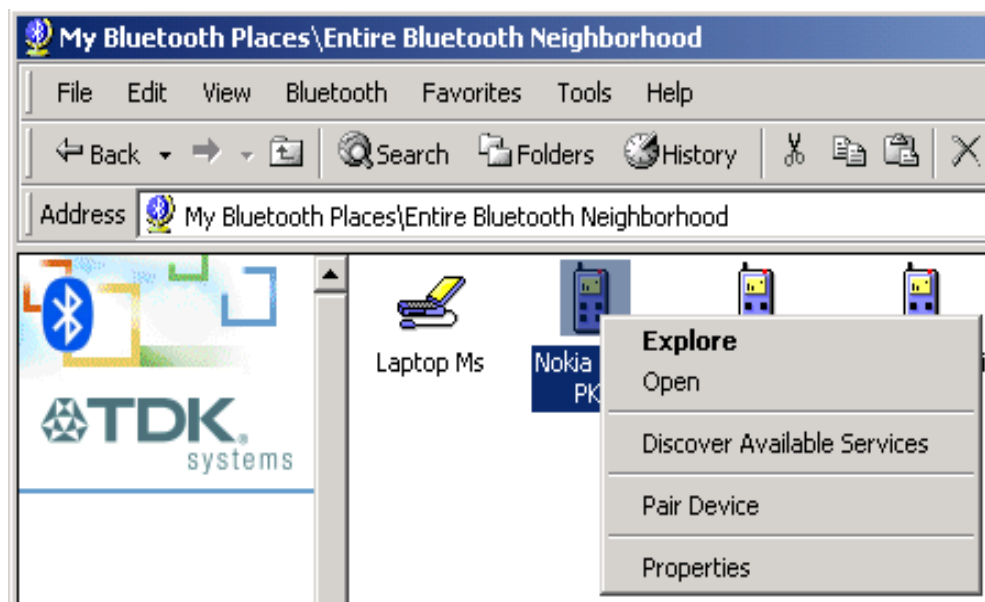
My Bluetooth Places\Entire Bluetooth Neighborhood

File Edit View Bluetooth Favorites Tools Help

Back Search Folders History

Address My Bluetooth Places\Entire Bluetooth Neighborhood

TDK systems

Laptop Ms

Nokia PK

Explore
Open
Discover Available Services
Pair Device
Properties